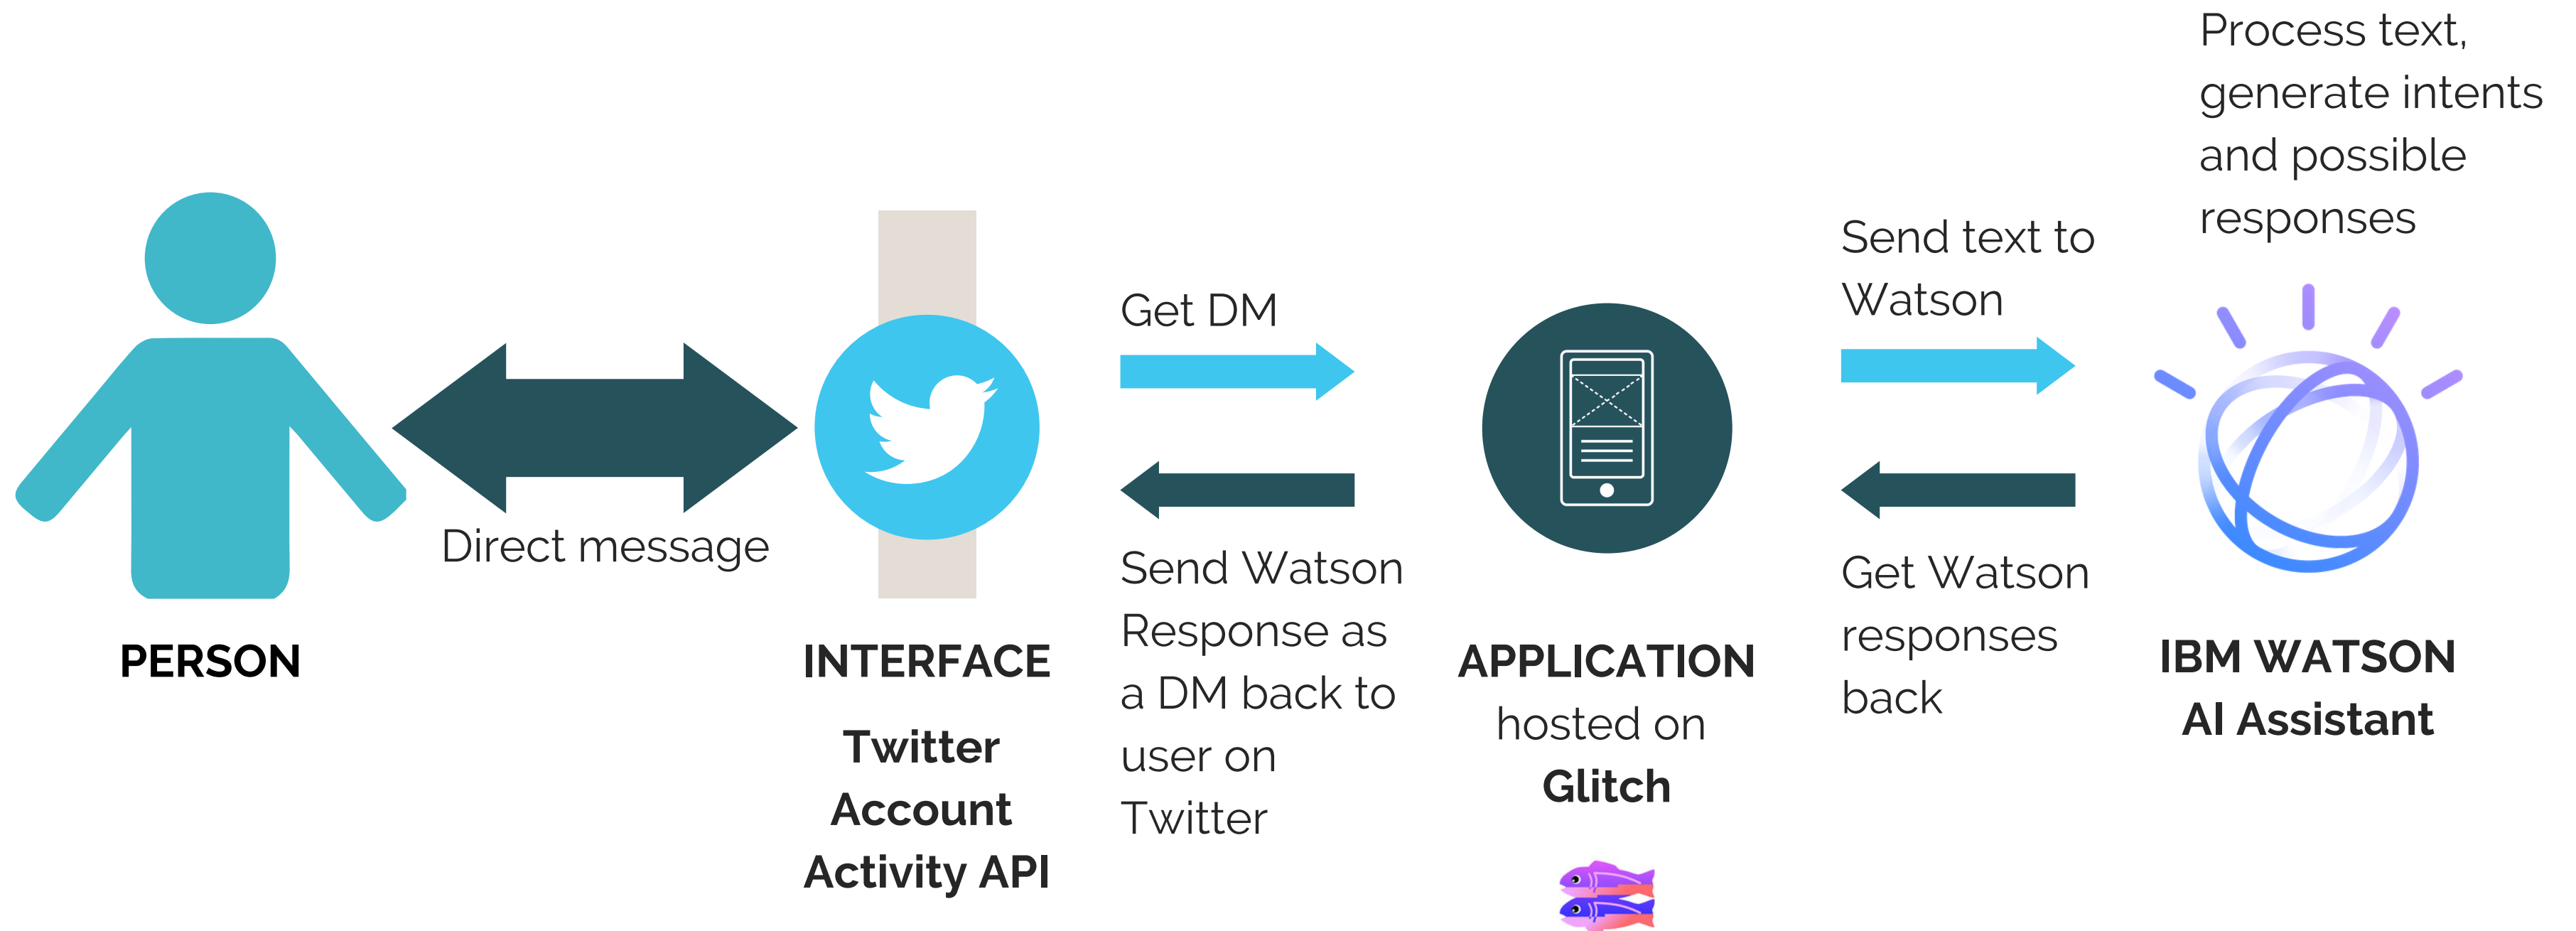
PERSON

Direct message

INTERFACE

Twitter Account Activity API

Get DM

Send Watson Response as a DM back to user on Twitter

APPLICATION hosted on Glitch

Send text to Watson

Get Watson responses back

Process text, generate intents and possible responses

IBM WATSON AI Assistant